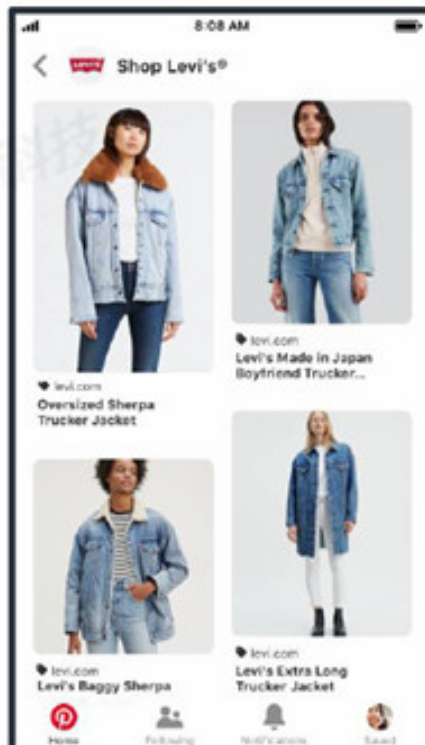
8:08 AM

Shop Levi's®

levi.com
Oversized Sherpa Trucker Jacket

levi.com
Levi's Made in Japan Boyfriend Trucker...

levi.com
Levi's Baggy Sherpa

levi.com
Levi's Extra Long Trucker Jacket

Home
Following
Notifications
Saved